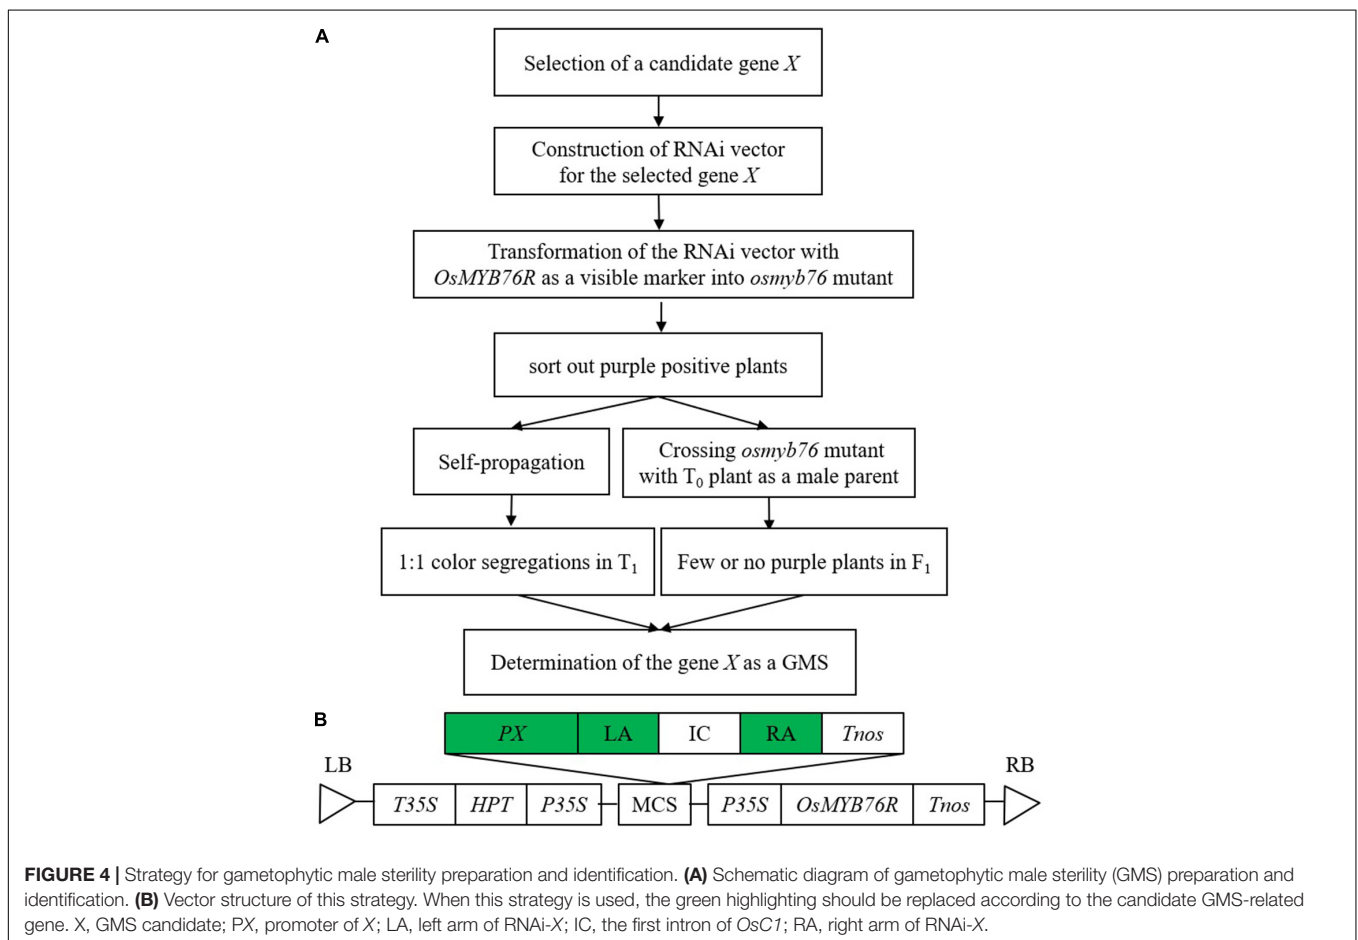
A

Selection of a candidate gene *X*

Construction of RNAi vector for the selected gene *X*

Transformation of the RNAi vector with *OsMYB76R* as a visible marker into *osmyb76* mutant

sort out purple positive plants

Self-propagation

Crossing *osmyb76* mutant with $T_0$ plant as a male parent

1:1 color segregations in $T_1$

Few or no purple plants in $F_1$

Determination of the gene *X* as a GMS

B

| *PX* | LA | IC | RA | *Tnos* |
|---|---|---|---|---|

LB

RB

| *T35S* | *HPT* | *P35S* |
|---|---|---|

MCS

| *P35S* | *OsMYB76R* | *Tnos* |
|---|---|---|

**FIGURE 4 |** Strategy for gametophytic male sterility preparation and identification. **(A)** Schematic diagram of gametophytic male sterility (GMS) preparation and identification. **(B)** Vector structure of this strategy. When this strategy is used, the green highlighting should be replaced according to the candidate GMS-related gene. X, GMS candidate; P*X*, promoter of *X*; LA, left arm of RNAi-*X*; IC, the first intron of *OsC1*; RA, right arm of RNAi-*X*.